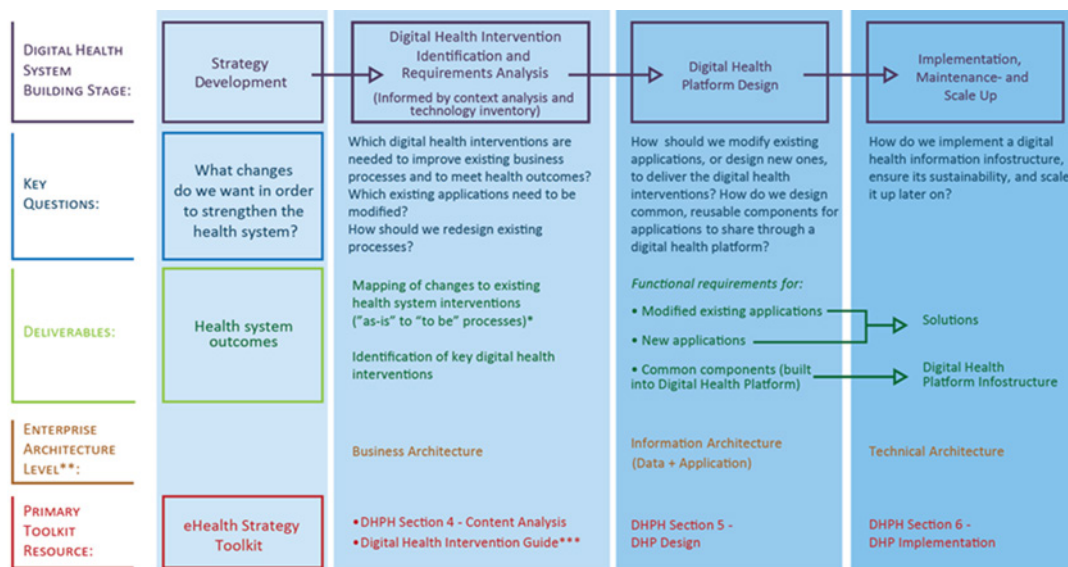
Digital Health System Building Stage:

Strategy Development

Digital Health Intervention Identification and Requirements Analysis
(Informed by context analysis and technology inventory)

Digital Health Platform Design

Implementation, Maintenance- and Scale Up

Key Questions:

What changes do we want in order to strengthen the health system?

Which digital health interventions are needed to improve existing business processes and to meet health outcomes? Which existing applications need to be modified?
How should we redesign existing processes?

How should we modify existing applications, or design new ones, to deliver the digital health interventions? How do we design common, reusable components for applications to share through a digital health platform?

How do we implement a digital health information infostructure, ensure its sustainability, and scale it up later on?

Deliverables:

Health system outcomes

Mapping of changes to existing health system interventions ("as-is" to "to be" processes)*

Identification of key digital health interventions

Functional requirements for:
• Modified existing applications
• New applications
• Common components (built into Digital Health Platform)

Solutions

Digital Health Platform Infostructure

Enterprise Architecture Level**:

Business Architecture

Information Architecture (Data + Application)

Technical Architecture

Primary Toolkit Resource:

eHealth Strategy Toolkit

•DHPH Section 4 - Content Analysis
•Digital Health Intervention Guide***

DHPH Section 5 - DHP Design

DHPH Section 6 - DHP Implementation